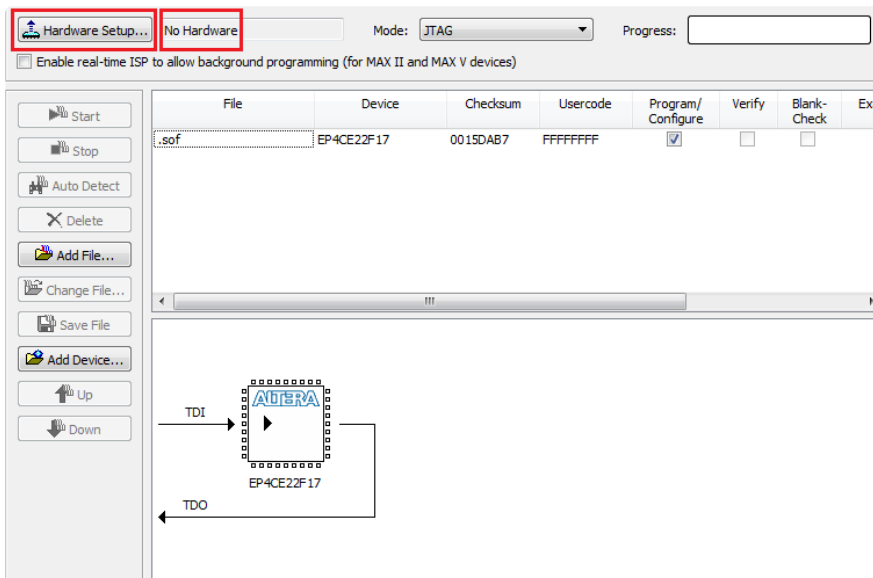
Hardware Setup... No Hardware Mode: JTAG Progress:

Enable real-time ISP to allow background programming (for MAX II and MAX V devices)

Start
Stop
Auto Detect
Delete
Add File...
Change File...
Save File
Add Device...
Up
Down

| File | Device | Checksum | Usercode | Program/ Configure | Verify | Blank-Check | Ex |
|---|---|---|---|---|---|---|---|
| .sof | EP4CE22F17 | 0015DAB7 | FFFFFFFF | | | | |

TDI
ALTERA
EP4CE22F17
TDO